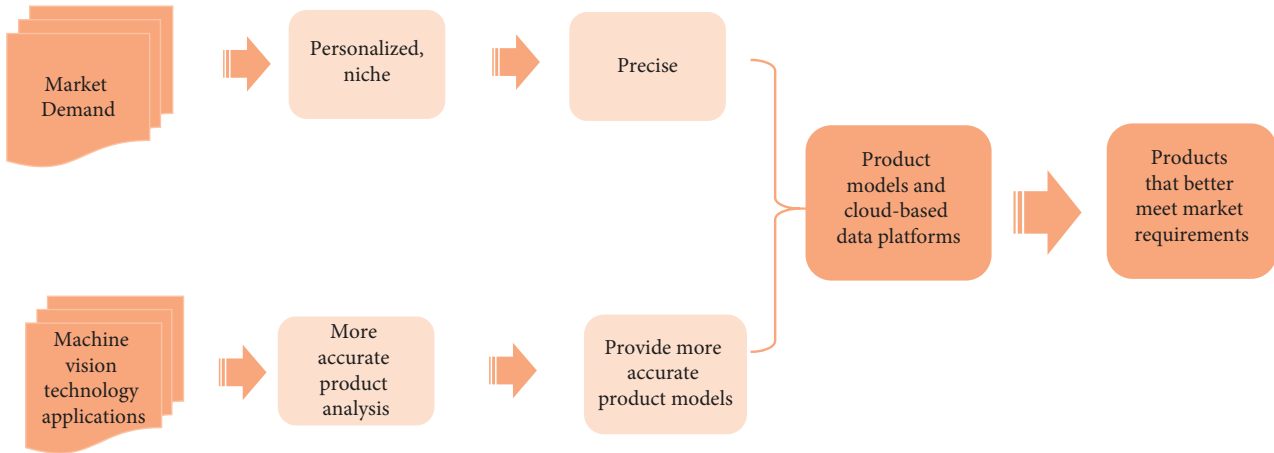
Market Demand

Personalized, niche

Precise

Product models and cloud-based data platforms

Products that better meet market requirements

Machine vision technology applications

More accurate product analysis

Provide more accurate product models